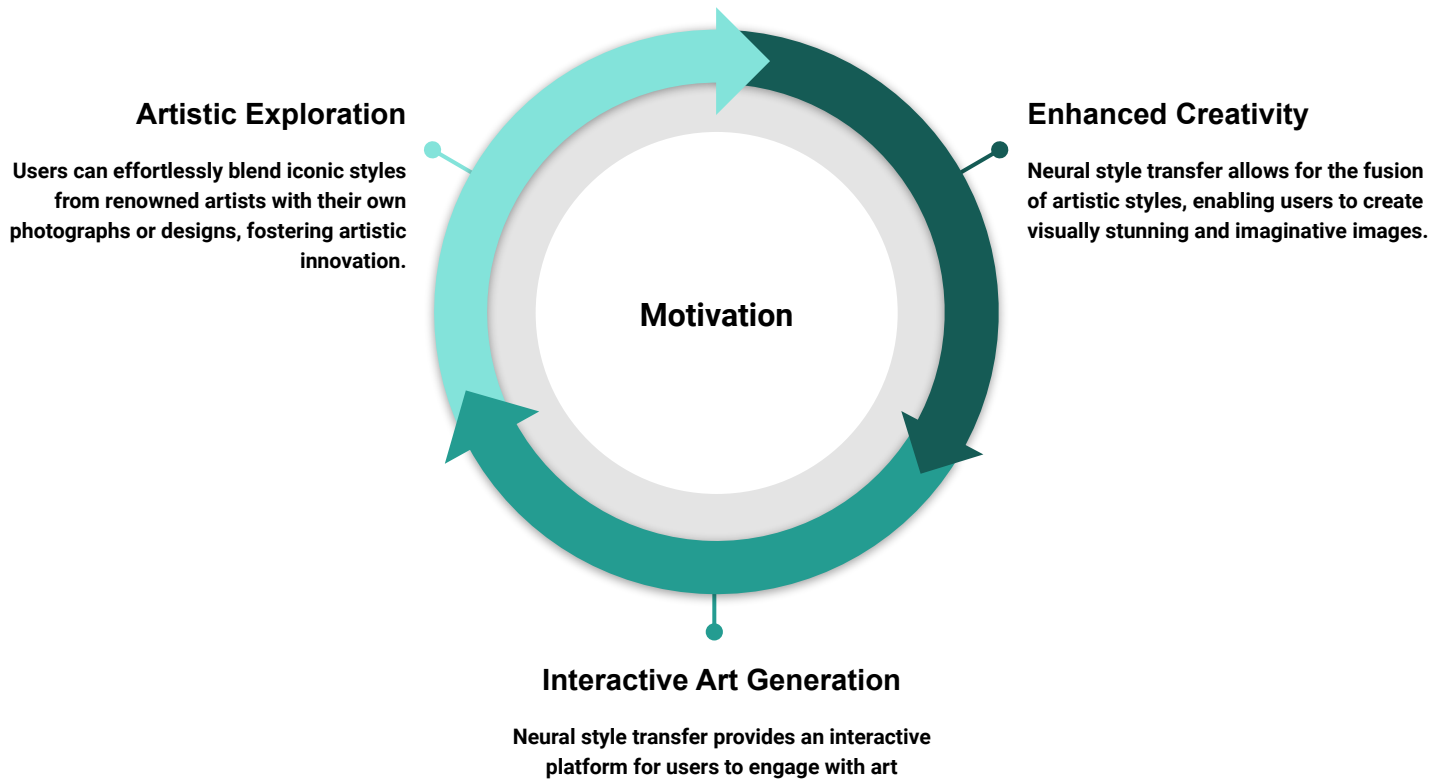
Artistic Exploration

Users can effortlessly blend iconic styles from renowned artists with their own photographs or designs, fostering artistic innovation.

Enhanced Creativity

Neural style transfer allows for the fusion of artistic styles, enabling users to create visually stunning and imaginative images.

Motivation

Interactive Art Generation

Neural style transfer provides an interactive platform for users to engage with art